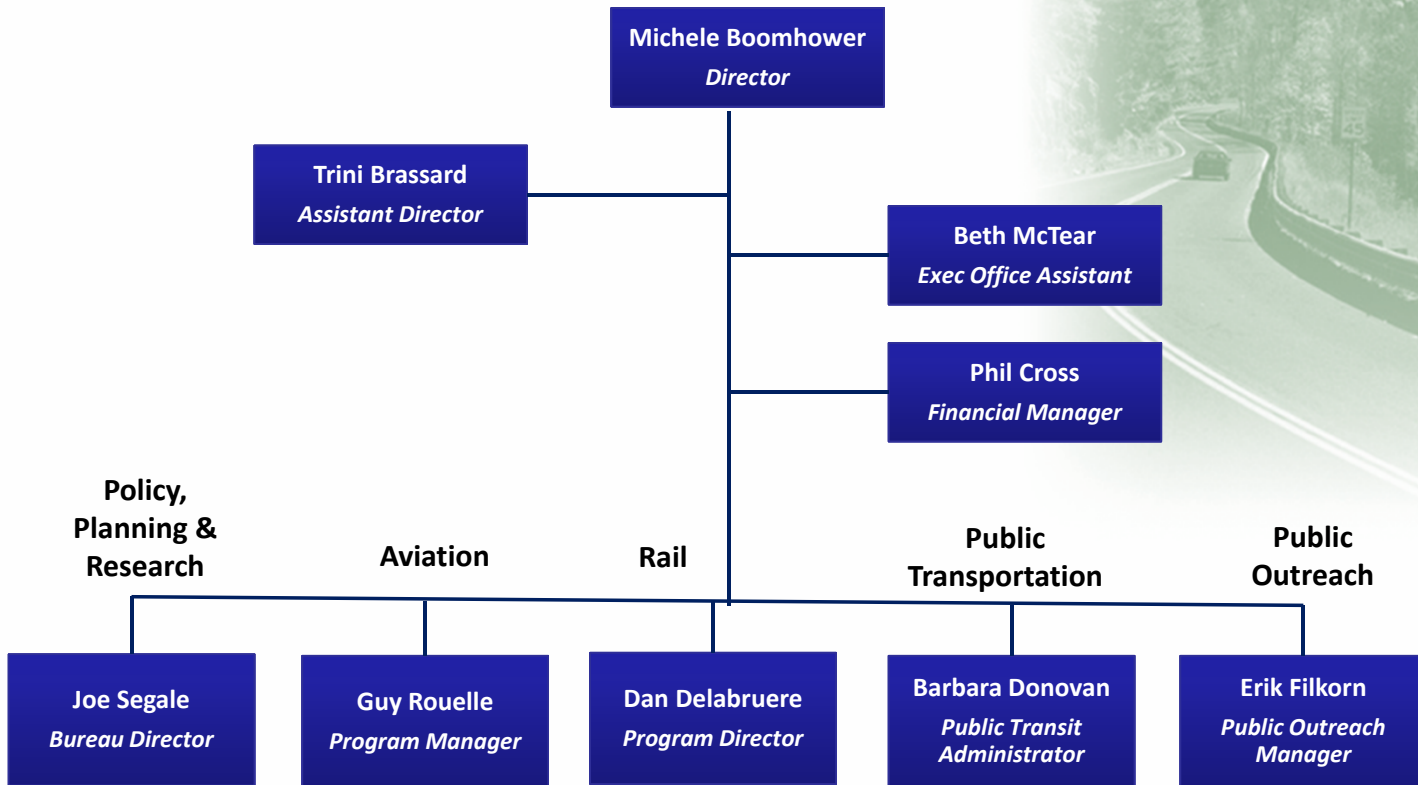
Michele Boomhower
Director

Trini Brassard
Assistant Director

Beth McTear
Exec Office Assistant

Phil Cross
Financial Manager

Policy, Planning & Research

Aviation

Rail

Public Transportation

Public Outreach

Joe Segale
Bureau Director

Guy Rouelle
Program Manager

Dan Delabruere
Program Director

Barbara Donovan
Public Transit Administrator

Erik Filkorn
Public Outreach Manager